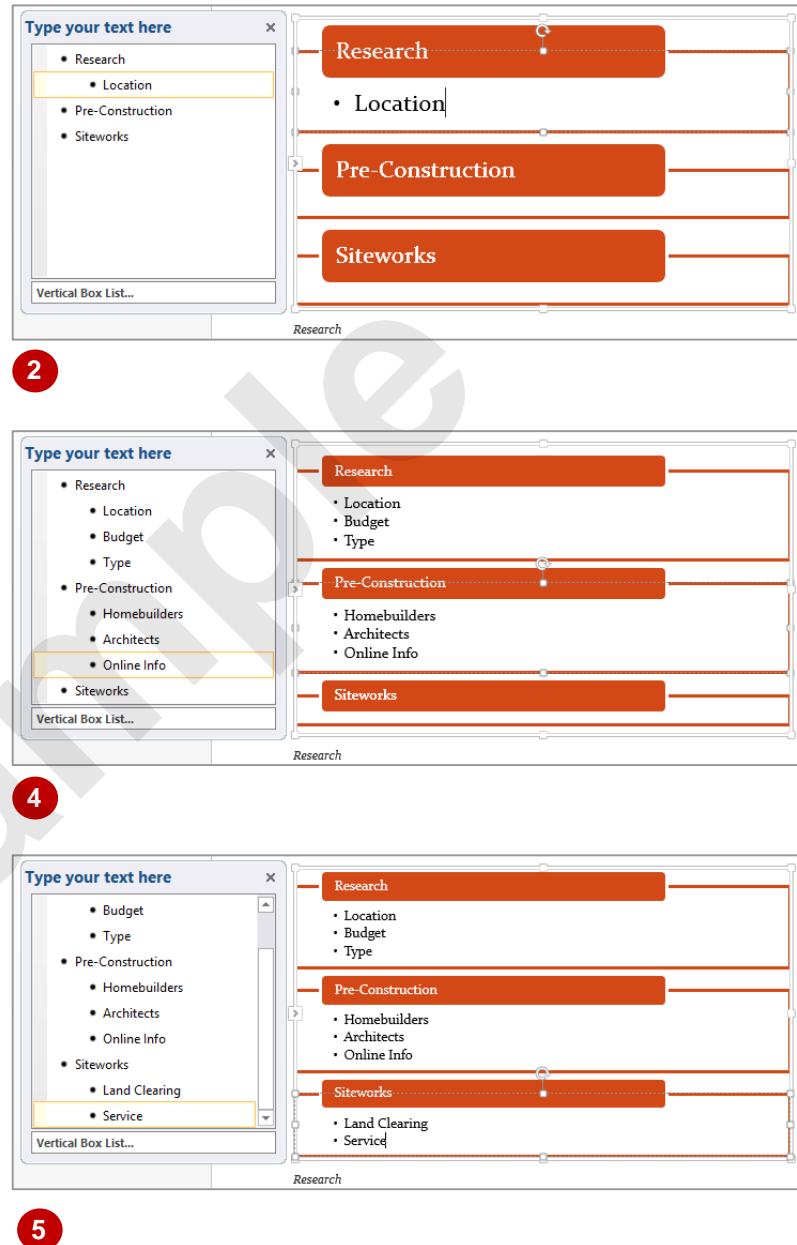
Type your text here ×
• Research
• Location
• Pre-Construction
• Siteworks
Vertical Box List...

Research
• Location
Pre-Construction
Siteworks

Research

2

Type your text here ×
• Research
• Location
• Budget
• Type
• Pre-Construction
• Homebuilders
• Architects
• Online Info
• Siteworks
Vertical Box List...

Research
• Location
• Budget
• Type
Pre-Construction
• Homebuilders
• Architects
• Online Info
Siteworks

Research

4

Type your text here ×
• Budget
• Type
• Pre-Construction
• Homebuilders
• Architects
• Online Info
• Siteworks
• Land Clearing
• Service
Vertical Box List...

Research
• Location
• Budget
• Type
Pre-Construction
• Homebuilders
• Architects
• Online Info
Siteworks
• Land Clearing
• Service

Research

5

Sample